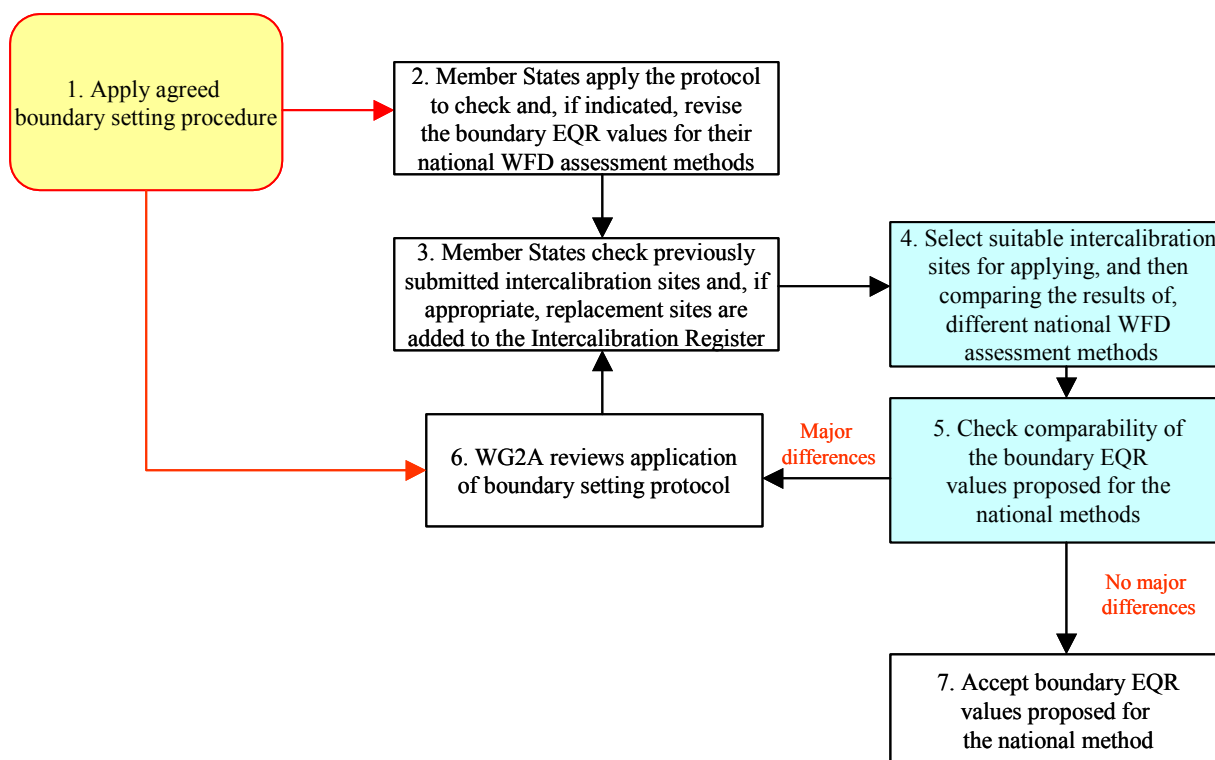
1. Apply agreed boundary setting procedure

2. Member States apply the protocol to check and, if indicated, revise the boundary EQR values for their national WFD assessment methods

3. Member States check previously submitted intercalibration sites and, if appropriate, replacement sites are added to the Intercalibration Register

4. Select suitable intercalibration sites for applying, and then comparing the results of, different national WFD assessment methods

5. Check comparability of the boundary EQR values proposed for the national methods

Major differences

6. WG2A reviews application of boundary setting protocol

No major differences

7. Accept boundary EQR values proposed for the national method